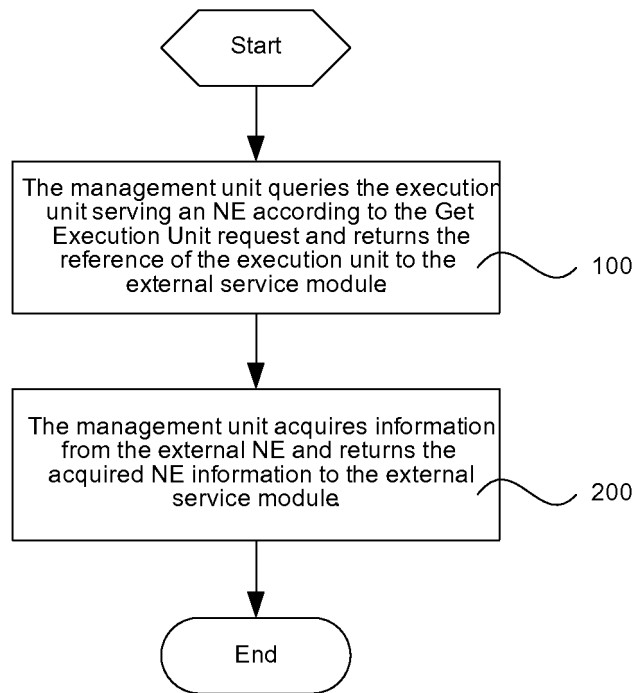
Start

The management unit queries the execution unit serving an NE according to the Get Execution Unit request and returns the reference of the execution unit to the external service module

100

The management unit acquires information from the external NE and returns the acquired NE information to the external service module

200

End